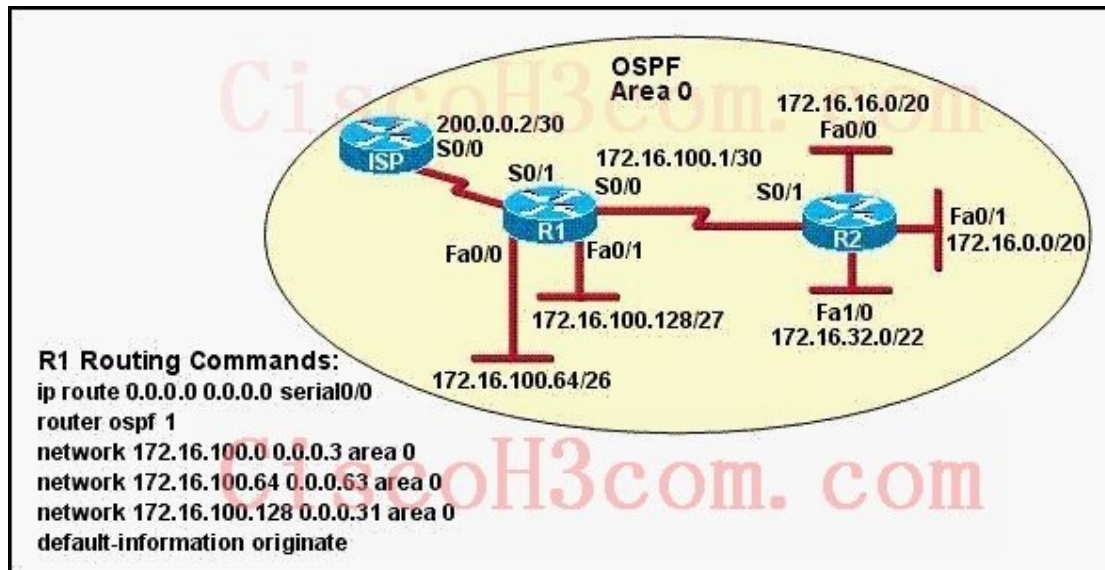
CiscoH3com.com

OSPF
Area 0

ISP
200.0.0.2/30
S0/0

S0/1
S0/0
172.16.100.1/30

R1
Fa0/0
Fa0/1
172.16.100.128/27
172.16.100.64/26

172.16.16.0/20
Fa0/0
S0/1
R2
Fa0/1
172.16.0.0/20
Fa1/0
172.16.32.0/22

R1 Routing Commands:
ip route 0.0.0.0 0.0.0.0 serial0/0
router ospf 1
network 172.16.100.0 0.0.0.3 area 0
network 172.16.100.64 0.0.0.63 area 0
network 172.16.100.128 0.0.0.31 area 0
default-information originate

CiscoH3com. com